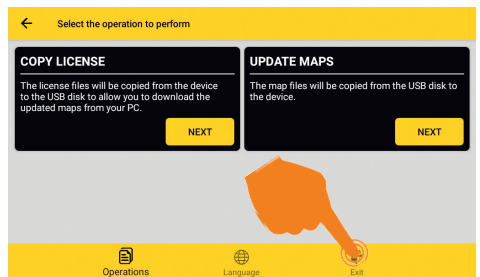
Select the operation to perform

COPY LICENSE

The license files will be copied from the device to the USB disk to allow you to download the updated maps from your PC.

NEXT

UPDATE MAPS

The map files will be copied from the USB disk to the device.

NEXT

Operations

Language

Exit